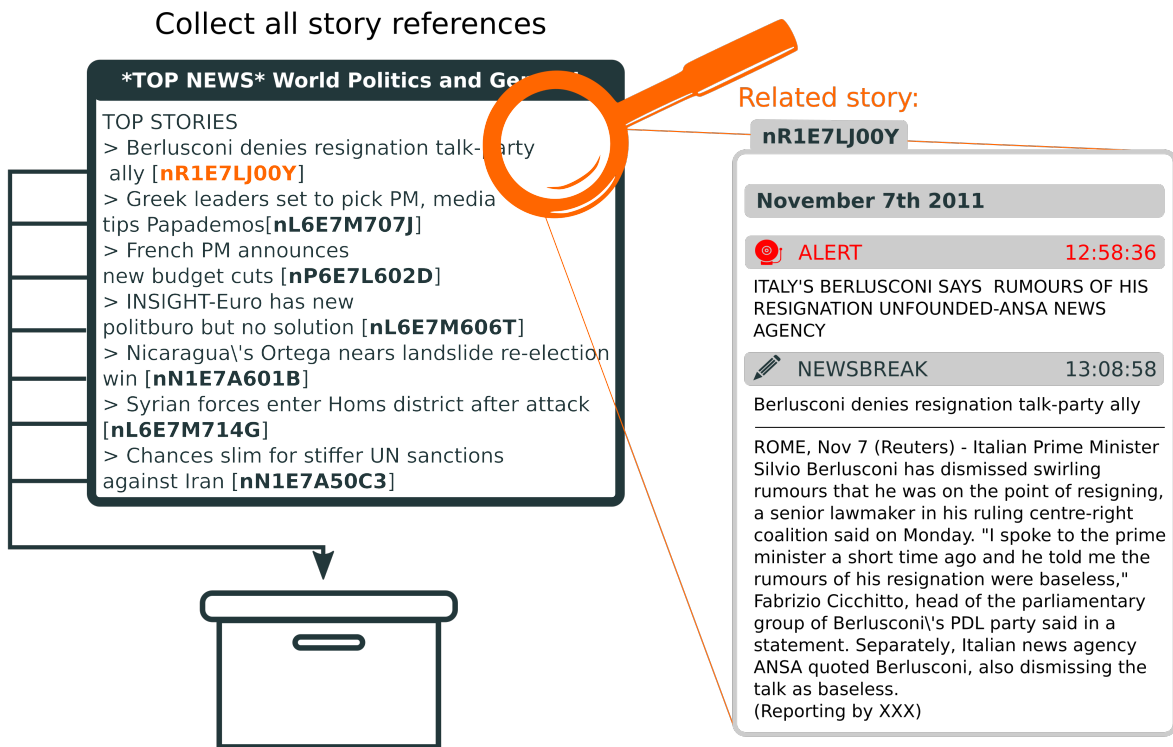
Collect all story references

*TOP NEWS* World Politics and Ge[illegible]

TOP STORIES
> Berlusconi denies resignation talk-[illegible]arty ally [nR1E7LJ00Y]
> Greek leaders set to pick PM, media tips Papademos[nL6E7M707J]
> French PM announces new budget cuts [nP6E7L602D]
> INSIGHT-Euro has new politburo but no solution [nL6E7M606T]
> Nicaragua\'s Ortega nears landslide re-election win [nN1E7A601B]
> Syrian forces enter Homs district after attack [nL6E7M714G]
> Chances slim for stiffer UN sanctions against Iran [nN1E7A50C3]

Related story:

nR1E7LJ00Y

November 7th 2011

ALERT 12:58:36

ITALY'S BERLUSCONI SAYS RUMOURS OF HIS RESIGNATION UNFOUNDED-ANSA NEWS AGENCY

NEWSBREAK 13:08:58

Berlusconi denies resignation talk-party ally

ROME, Nov 7 (Reuters) - Italian Prime Minister Silvio Berlusconi has dismissed swirling rumours that he was on the point of resigning, a senior lawmaker in his ruling centre-right coalition said on Monday. "I spoke to the prime minister a short time ago and he told me the rumours of his resignation were baseless," Fabrizio Cicchitto, head of the parliamentary group of Berlusconi\'s PDL party said in a statement. Separately, Italian news agency ANSA quoted Berlusconi, also dismissing the talk as baseless.
(Reporting by XXX)